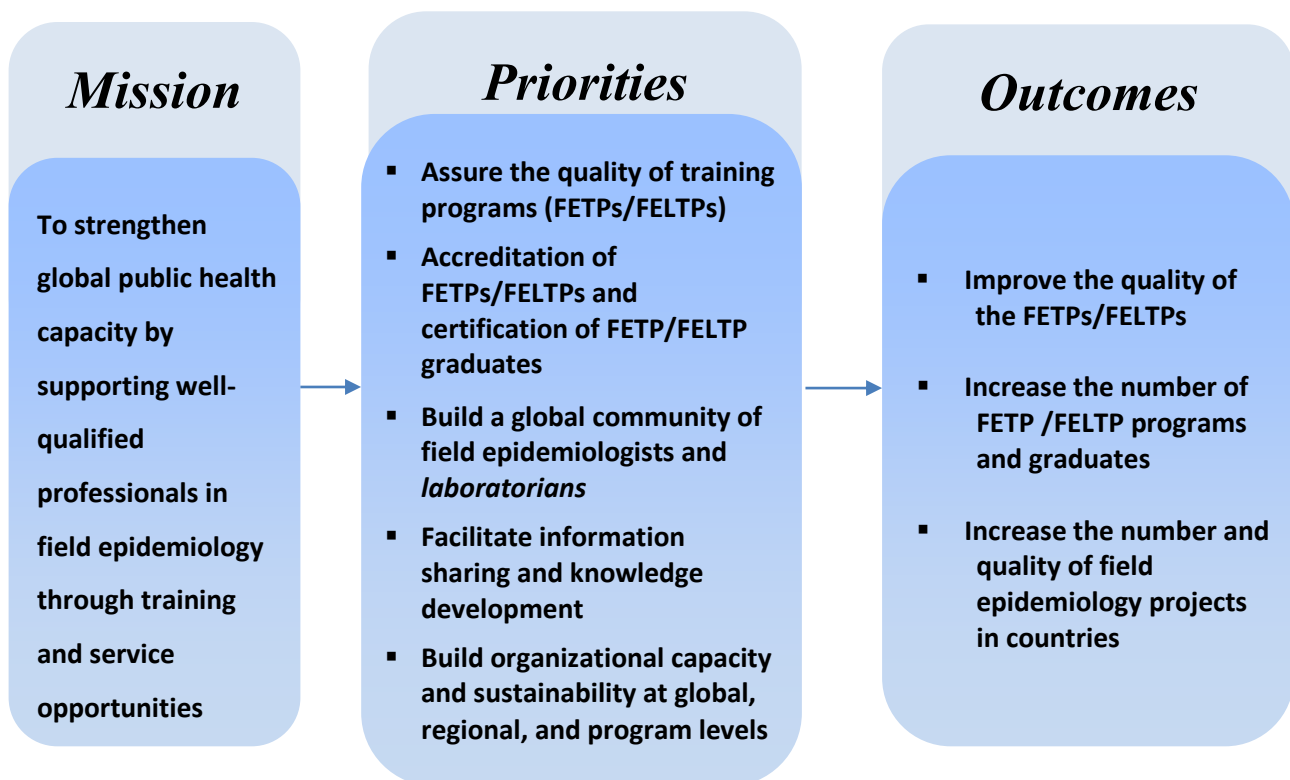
Mission

To strengthen global public health capacity by supporting well-qualified professionals in field epidemiology through training and service opportunities

Priorities

▪ Assure the quality of training programs (FETPs/FELTPs)

▪ Accreditation of FETPs/FELTPs and certification of FETP/FELTP graduates

▪ Build a global community of field epidemiologists and *laboratorians*

▪ Facilitate information sharing and knowledge development

▪ Build organizational capacity and sustainability at global, regional, and program levels

Outcomes

▪ Improve the quality of the FETPs/FELTPs

▪ Increase the number of FETP /FELTP programs and graduates

▪ Increase the number and quality of field epidemiology projects in countries